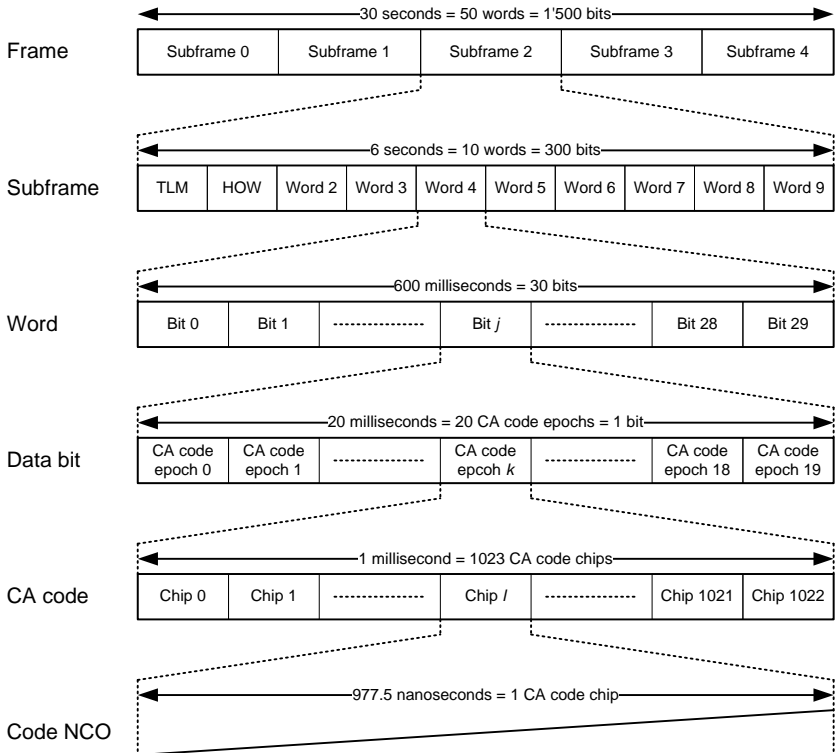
30 seconds = 50 words = 1'500 bits

Frame

| Subframe 0 | Subframe 1 | Subframe 2 | Subframe 3 | Subframe 4 |
|---|---|---|---|---|

6 seconds = 10 words = 300 bits

Subframe

| TLM | HOW | Word 2 | Word 3 | Word 4 | Word 5 | Word 6 | Word 7 | Word 8 | Word 9 |
|---|---|---|---|---|---|---|---|---|---|

600 milliseconds = 30 bits

Word

| Bit 0 | Bit 1 | --------------- | Bit $j$ | --------------- | Bit 28 | Bit 29 |
|---|---|---|---|---|---|---|

20 milliseconds = 20 CA code epochs = 1 bit

Data bit

| CA code epoch 0 | CA code epoch 1 | --------------- | CA code epcoh $k$ | --------------- | CA code epoch 18 | CA code epoch 19 |
|---|---|---|---|---|---|---|

1 millisecond = 1023 CA code chips

CA code

| Chip 0 | Chip 1 | --------------- | Chip $l$ | --------------- | Chip 1021 | Chip 1022 |
|---|---|---|---|---|---|---|

977.5 nanoseconds = 1 CA code chip

Code NCO